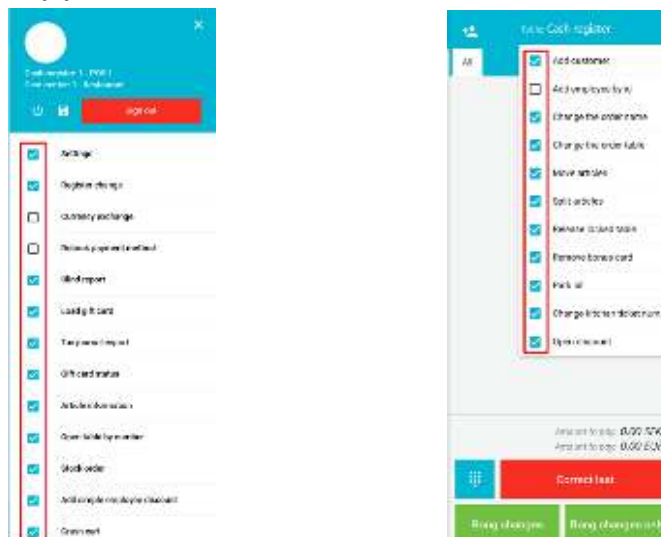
Cash register 1 - POS 1
Cash register 1 - Anderson
Sign out
Settings
Register change
Currency exchange
Refund payment method
Blind report
Load gift card
Taxpayer report
Gift card status
Articles information
Open table by number
Stock order
Add employee discount
Grant ref

Cash register
All
Add customer
Add employee(s)
Change the order name
Change the order table
Move articles
Split articles
Release locked table
Remove bonus card
Park all
Change kitchen ticket num
Open discount
Amount to pay: 0.00 EUR
Amount to pay: 0.00 EUR
Correct last
Bong changes
Bong changes and